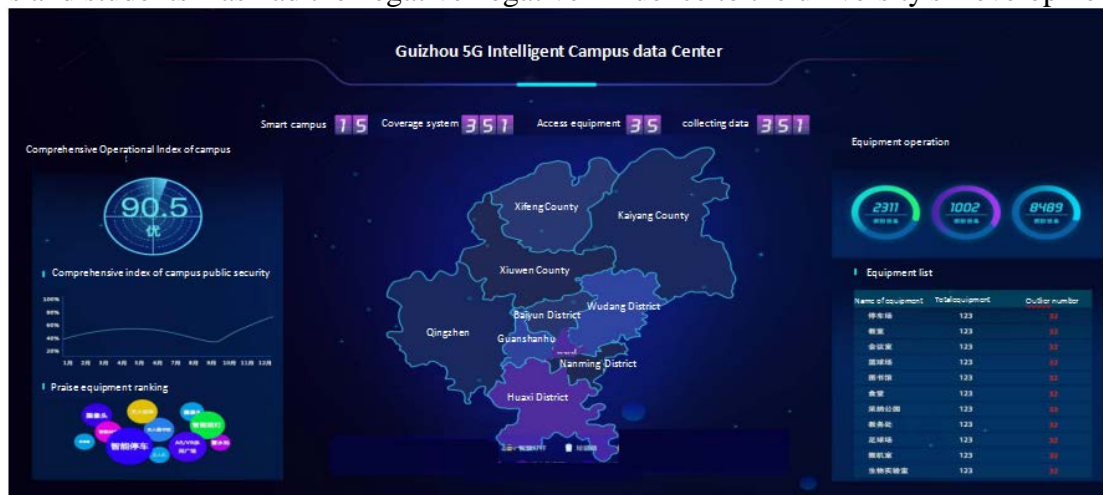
Guizhou 5G Intelligent Campus data Center

Smart campus 15 Coverage system 351 Access equipment 35 collecting data 351

Comprehensive Operational Index of campus

90.5
优

Comprehensive index of campus public security

100%
80%
60%
40%
20%
1月 2月 3月 4月 5月 6月 7月 8月 9月 10月 11月 12月

Praise equipment ranking

智能停车

Xifeng County
Kaiyang County
Xiuwen County
Wudang District
Baiyun District
Qingzhen
Guanshanhu
Nanming District
Huaxi District

Equipment operation

2311
1002
8489

Equipment list

| Name of equipment | Total equipment | Outlier number |
|---|---|---|
| 停车场 | 123 | 32 |
| 教室 | 123 | 32 |
| 会议室 | 123 | 32 |
| 篮球场 | 123 | 32 |
| 图书馆 | 123 | 32 |
| 食堂 | 123 | 32 |
| 采纳公园 | 123 | 32 |
| 教务处 | 123 | 32 |
| 足球场 | 123 | 32 |
| 微机室 | 123 | 32 |
| 生物实验室 | 123 | 32 |